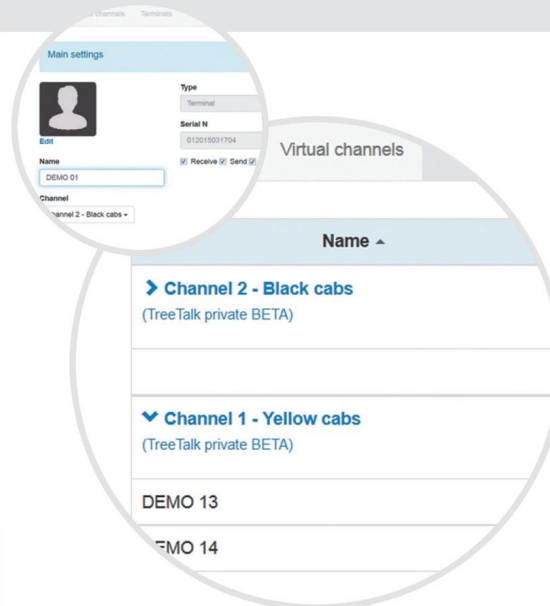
channels Terminals

Main settings

Edit

Type

Terminal

Serial N

012015031704

Name

DEMO 01

Receive Send

Channel

hannel 2 - Black cabs

Virtual channels

Name ▲

> Channel 2 - Black cabs

(TreeTalk private BETA)

˅ Channel 1 - Yellow cabs

(TreeTalk private BETA)

DEMO 13

EMO 14